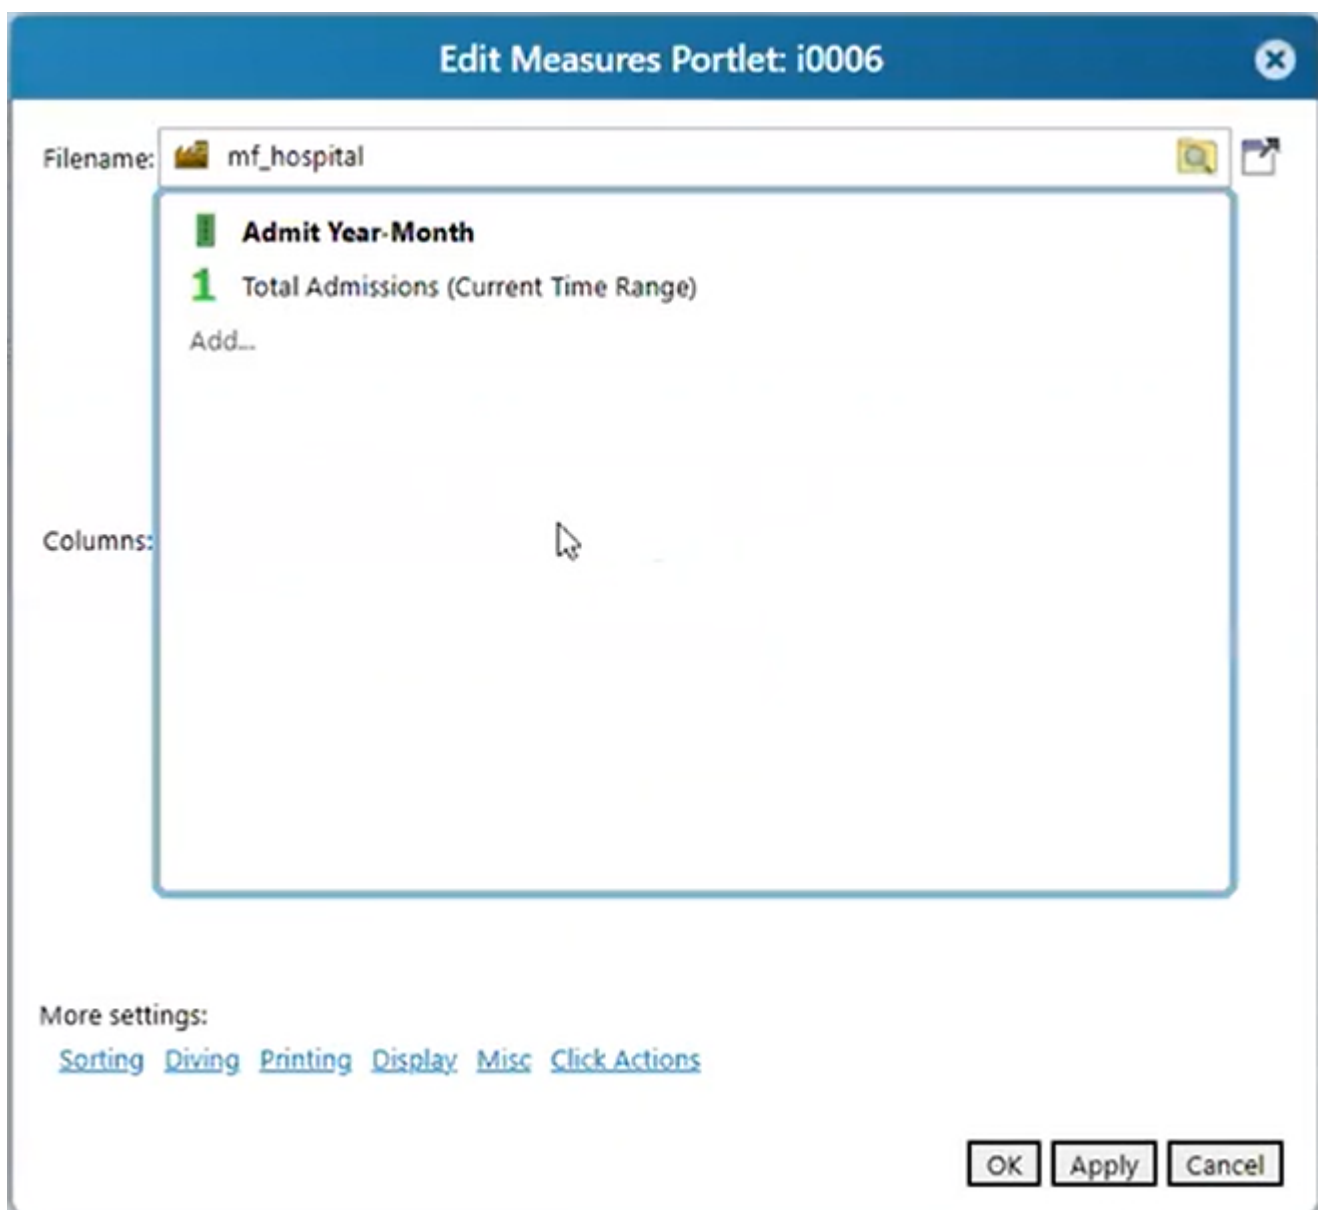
Edit Measures Portlet: i0006

Filename: mf_hospital

Admit Year-Month

1 Total Admissions (Current Time Range)

Add...

Columns:

More settings:

Sorting Diving Printing Display Misc Click Actions

OK Apply Cancel